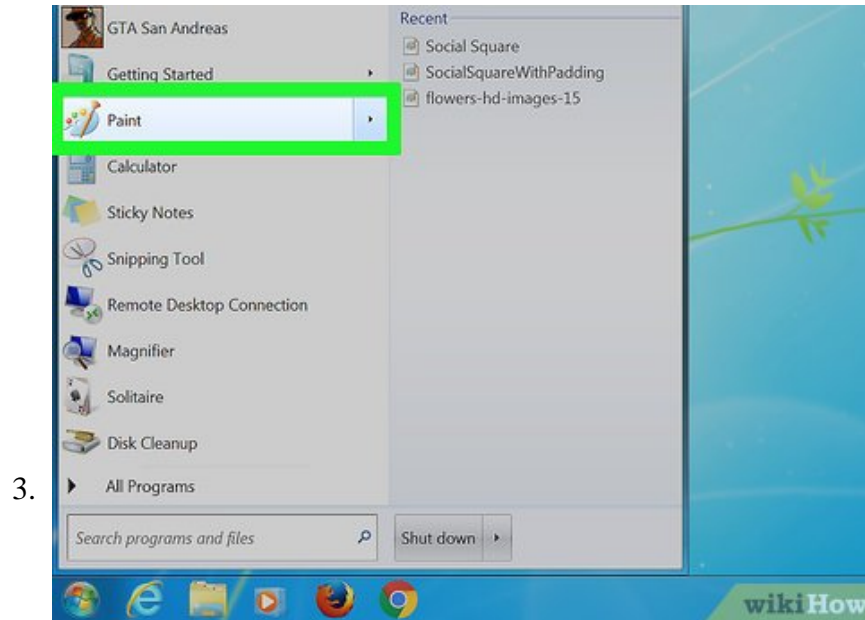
3.

GTA San Andreas
Getting Started
Paint
Calculator
Sticky Notes
Snipping Tool
Remote Desktop Connection
Magnifier
Solitaire
Disk Cleanup
All Programs

Recent
Social Square
SocialSquareWithPadding
flowers-hd-images-15

Search programs and files
Shut down

wikiHow